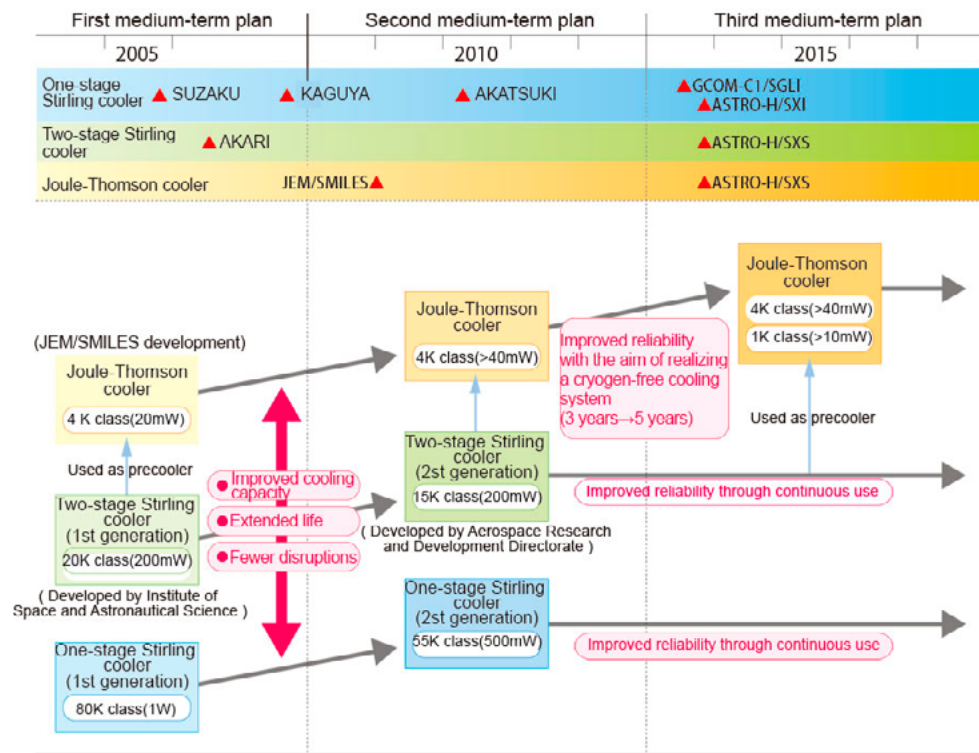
First medium-term plan
Second medium-term plan
Third medium-term plan
2005
2010
2015

One stage Stirling cooler ▲SUZAKU ▲KAGUYA ▲AKATSUKI ▲GCOM-C1/SGLI ▲ASTRO-H/SXI
Two-stage Stirling cooler ▲AKARI ▲ASTRO-H/SXS
Joule-Thomson cooler JEM/SMILES▲ ▲ASTRO-H/SXS

(JEM/SMILES development)
Joule-Thomson cooler
4 K class(20mW)
Used as precooler
Two-stage Stirling cooler (1st generation)
20K class(200mW)
( Developed by Institute of Space and Astronautical Science )
One-stage Stirling cooler (1st generation)
80K class(1W)

●Improved cooling capacity
●Extended life
●Fewer disruptions

Joule-Thomson cooler
4K class(>40mW)
Improved reliability with the aim of realizing a cryogen-free cooling system
(3 years→5 years)
Two-stage Stirling cooler (2st generation)
15K class(200mW)
( Developed by Aerospace Research and Development Directorate )
One-stage Stirling cooler (2st generation)
55K class(500mW)

Joule-Thomson cooler
4K class(>40mW)
1K class(>10mW)
Used as precooler
Improved reliability through continuous use
Improved reliability through continuous use